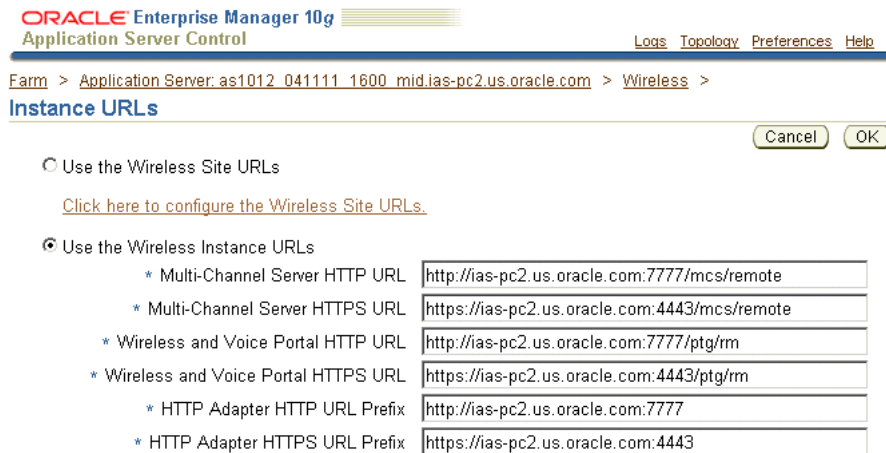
ORACLE Enterprise Manager 10g
Application Server Control

Logs Topology Preferences Help

Farm > Application Server: as1012_041111_1600_mid.ias-pc2.us.oracle.com > Wireless >

Instance URLs

Cancel OK

Use the Wireless Site URLs

Click here to configure the Wireless Site URLs.

Use the Wireless Instance URLs

| | |
|---|---|
| * Multi-Channel Server HTTP URL | http://ias-pc2.us.oracle.com:7777/mcs/remote |
| * Multi-Channel Server HTTPS URL | https://ias-pc2.us.oracle.com:4443/mcs/remote |
| * Wireless and Voice Portal HTTP URL | http://ias-pc2.us.oracle.com:7777/ptg/rm |
| * Wireless and Voice Portal HTTPS URL | https://ias-pc2.us.oracle.com:4443/ptg/rm |
| * HTTP Adapter HTTP URL Prefix | http://ias-pc2.us.oracle.com:7777 |
| * HTTP Adapter HTTPS URL Prefix | https://ias-pc2.us.oracle.com:4443 |